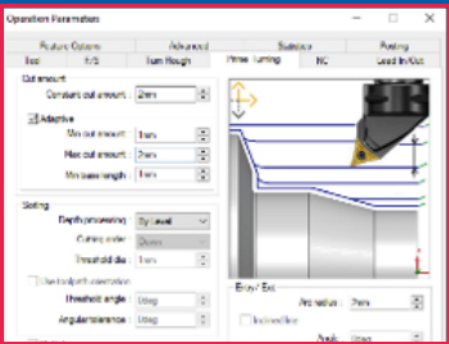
Operation Parameters

Feature Options | Advanced | Subtype | Posting
Tool | F/S | Turn Rough | Prime Turning | NC | Lead In/Out

Cut amount
Constant cut amount : 2mm
Adaptive
Min cut amount : 1mm
Max cut amount : 2mm
Min base length : 1mm

Sorting
Depth processing : By Level
Cutting order : Down
Threshold dia : 1mm
Use toolpath orientation
Threshold angle : 0deg
Angular tolerance : 0deg

Entry/ Exit
Arc radius : 2mm
Inclined line
Angle : 0deg